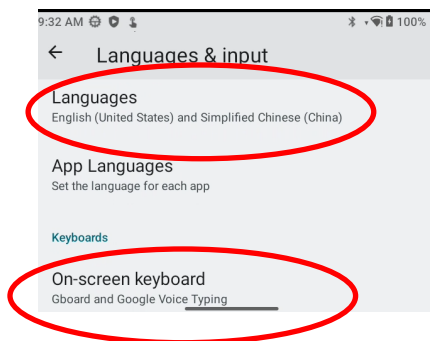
9:32 AM 100%

←   Languages & input

Languages
English (United States) and Simplified Chinese (China)

App Languages
Set the language for each app

Keyboards

On-screen keyboard
Gboard and Google Voice Typing